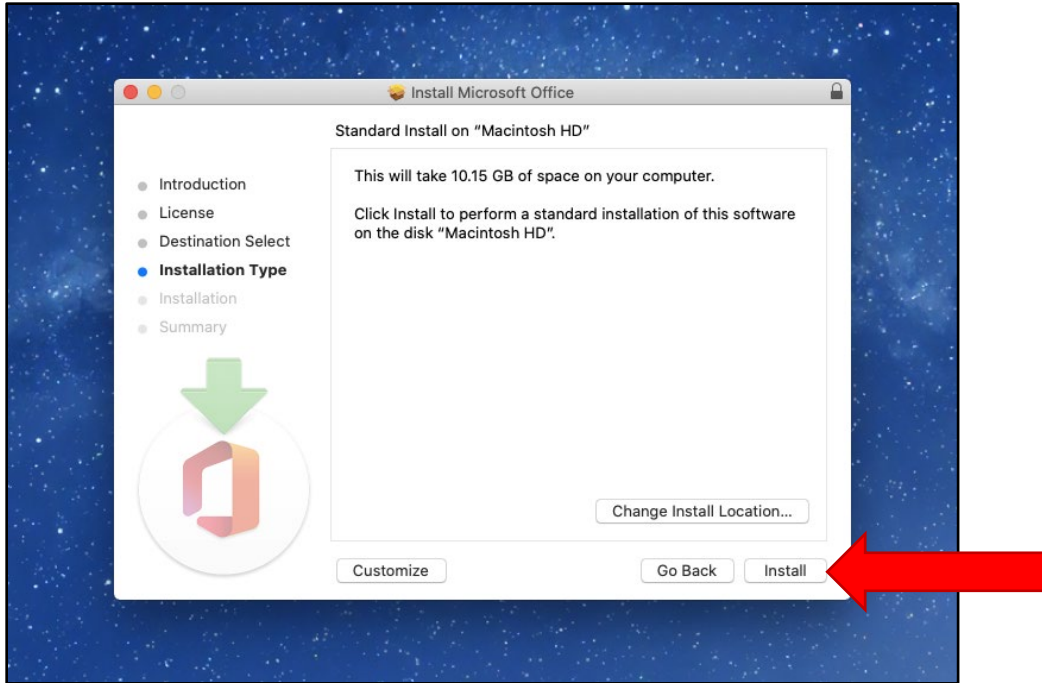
Install Microsoft Office

Standard Install on "Macintosh HD"

Introduction
License
Destination Select
Installation Type
Installation
Summary

This will take 10.15 GB of space on your computer.

Click Install to perform a standard installation of this software on the disk "Macintosh HD".

Change Install Location...

Customize

Go Back

Install